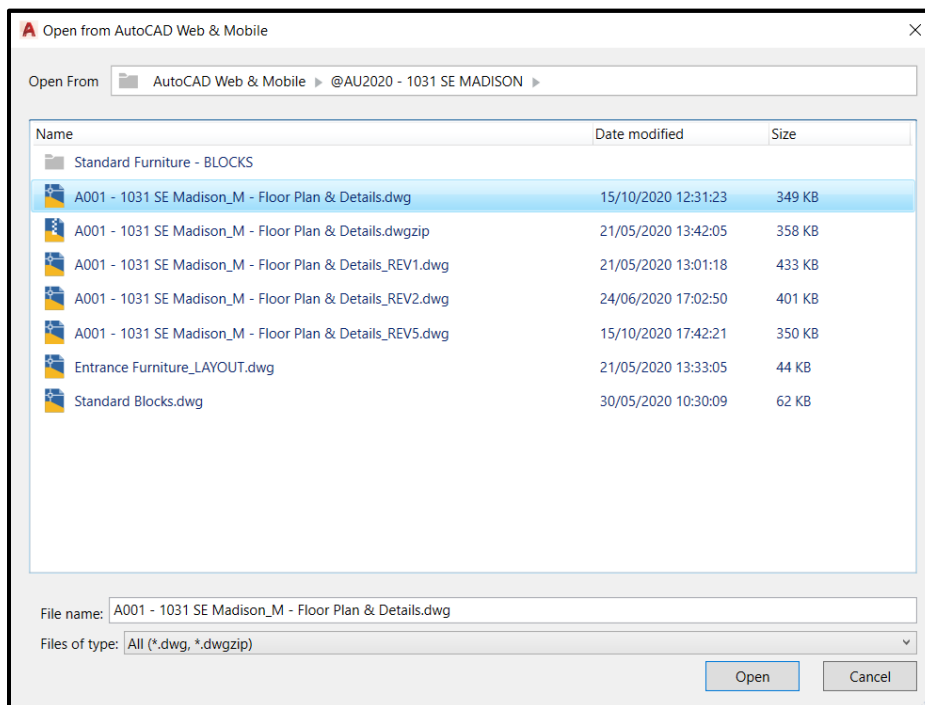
Open from AutoCAD Web & Mobile

Open From AutoCAD Web & Mobile ▸ @AU2020 - 1031 SE MADISON ▸

| Name | Date modified | Size |
|---|---|---|
| Standard Furniture - BLOCKS | | |
| A001 - 1031 SE Madison_M - Floor Plan & Details.dwg | 15/10/2020 12:31:23 | 349 KB |
| A001 - 1031 SE Madison_M - Floor Plan & Details.dwgzip | 21/05/2020 13:42:05 | 358 KB |
| A001 - 1031 SE Madison_M - Floor Plan & Details_REV1.dwg | 21/05/2020 13:01:18 | 433 KB |
| A001 - 1031 SE Madison_M - Floor Plan & Details_REV2.dwg | 24/06/2020 17:02:50 | 401 KB |
| A001 - 1031 SE Madison_M - Floor Plan & Details_REV5.dwg | 15/10/2020 17:42:21 | 350 KB |
| Entrance Furniture_LAYOUT.dwg | 21/05/2020 13:33:05 | 44 KB |
| Standard Blocks.dwg | 30/05/2020 10:30:09 | 62 KB |

File name: A001 - 1031 SE Madison_M - Floor Plan & Details.dwg

Files of type: All (*.dwg, *.dwgzip)

Open Cancel